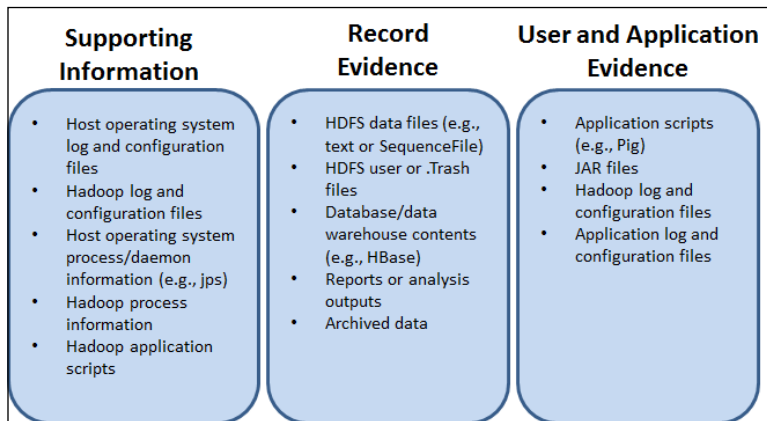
Supporting Information

- Host operating system log and configuration files
- Hadoop log and configuration files
- Host operating system process/daemon information (e.g., jps)
- Hadoop process information
- Hadoop application scripts

Record Evidence

- HDFS data files (e.g., text or SequenceFile)
- HDFS user or .Trash files
- Database/data warehouse contents (e.g., HBase)
- Reports or analysis outputs
- Archived data

User and Application Evidence

- Application scripts (e.g., Pig)
- JAR files
- Hadoop log and configuration files
- Application log and configuration files